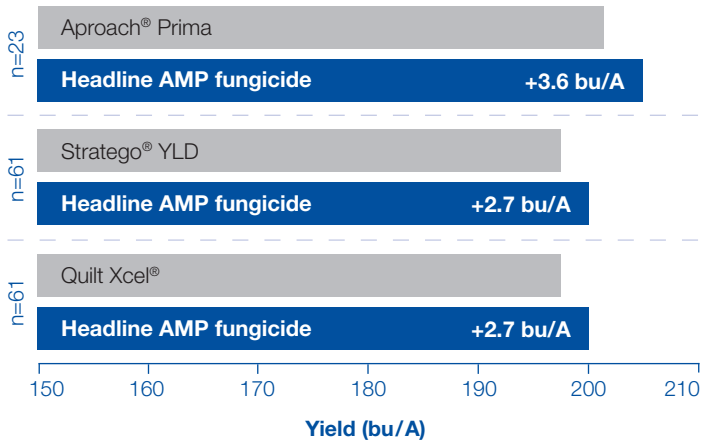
n=23

Aproach® Prima

Headline AMP fungicide +3.6 bu/A

n=61

Stratego® YLD

Headline AMP fungicide +2.7 bu/A

n=61

Quilt Xcel®

Headline AMP fungicide +2.7 bu/A

150 160 170 180 190 200 210

Yield (bu/A)